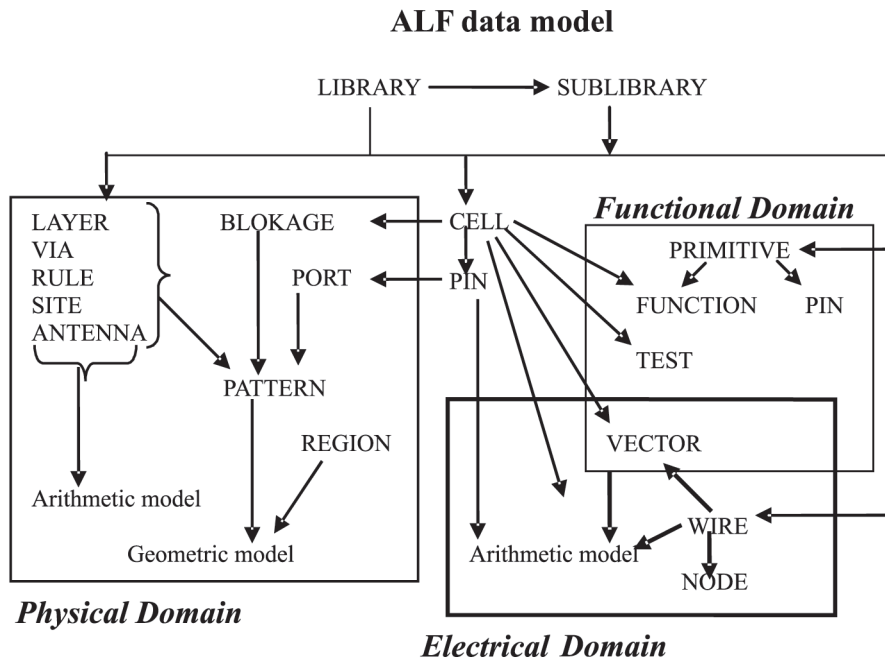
ALF data model

LIBRARY
SUBLIBRARY

LAYER
VIA
RULE
SITE
ANTENNA

BLOKAGE
PORT
PATTERN
REGION
Arithmetic model
Geometric model

CELL
PIN

Functional Domain
PRIMITIVE
FUNCTION
PIN
TEST

VECTOR
WIRE
Arithmetic model
NODE

Physical Domain

Electrical Domain